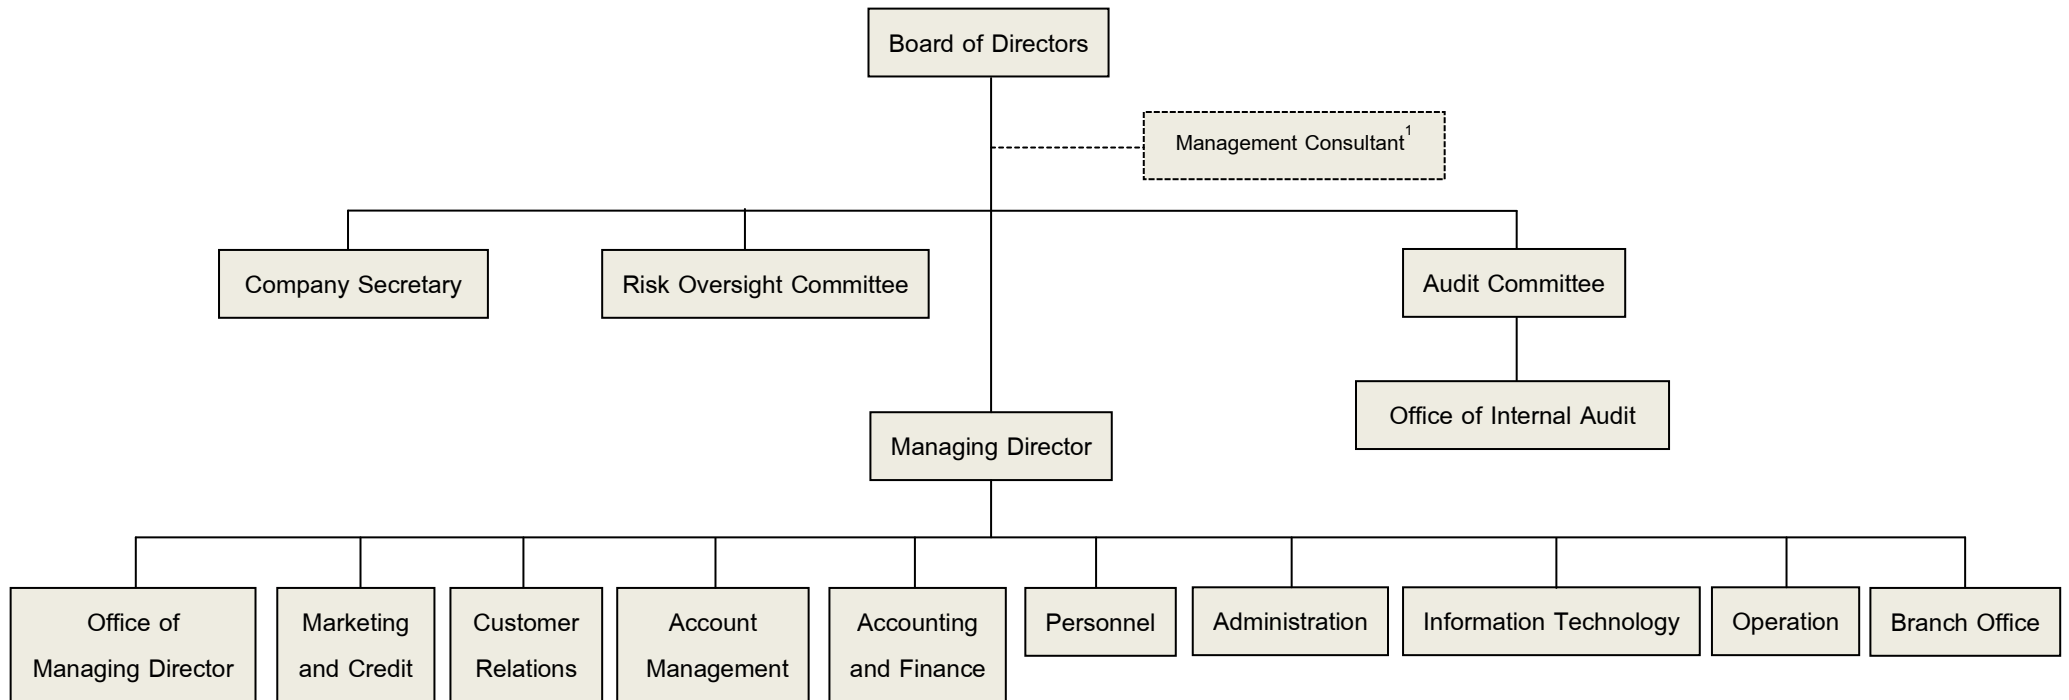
Board of Directors

Management Consultant$^{1}$

Company Secretary

Risk Oversight Committee

Audit Committee

Office of Internal Audit

Managing Director

Office of Managing Director

Marketing and Credit

Customer Relations

Account Management

Accounting and Finance

Personnel

Administration

Information Technology

Operation

Branch Office